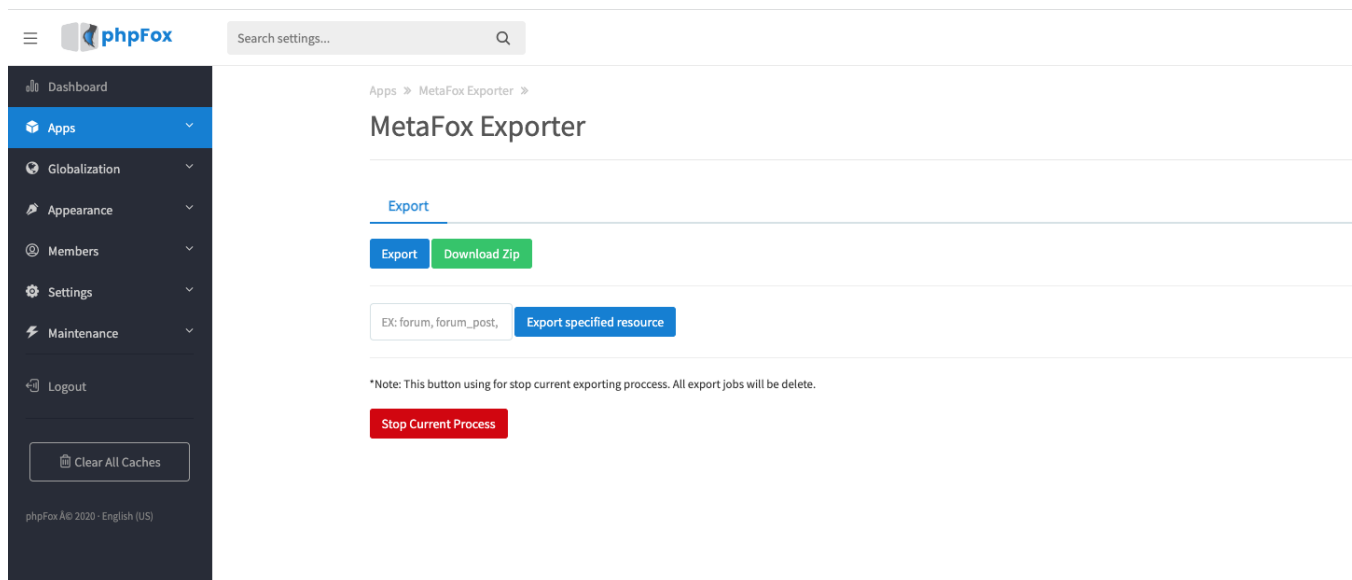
phpFox

Search settings...

Dashboard
Apps
Globalization
Appearance
Members
Settings
Maintenance
Logout

Clear All Caches

phpFox Â© 2020 · English (US)

Apps » MetaFox Exporter »

MetaFox Exporter

Export

Export
Download Zip

EX: forum, forum_post,
Export specified resource

*Note: This button using for stop current exporting proccess. All export jobs will be delete.

Stop Current Process